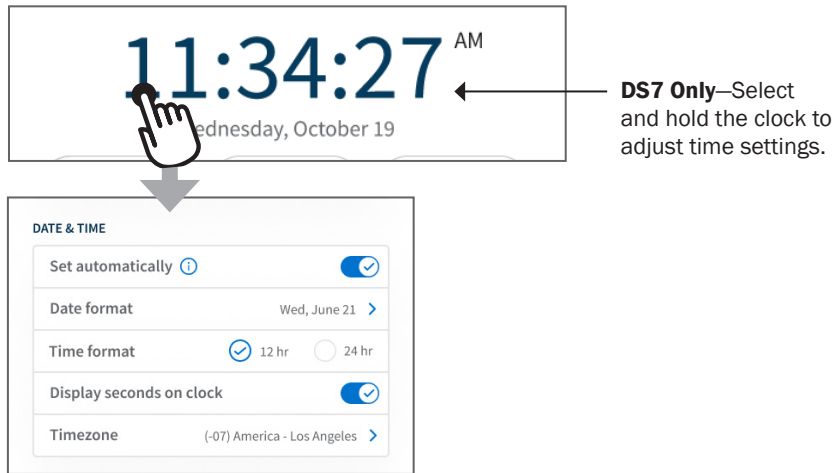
11:34:27 AM

ednesday, October 19

DS7 Only—Select and hold the clock to adjust time settings.

DATE & TIME

Set automatically

Date format Wed, June 21

Time format 12 hr 24 hr

Display seconds on clock

Timezone (-07) America - Los Angeles